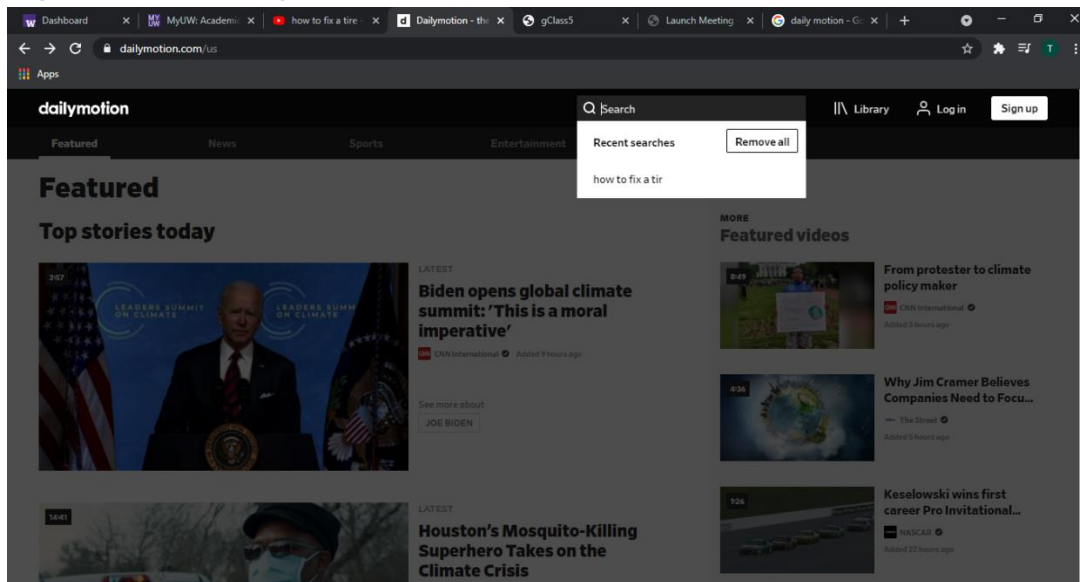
Dashboard × MyUW: Academic × how to fix a tire × Dailymotion - the × gClass5 × Launch Meeting × daily motion - Go × +

dailymotion.com/us

Apps

dailymotion

Search

Library Log in Sign up

Recent searches Remove all

how to fix a tir

Featured News Sports Entertainment

Featured

Top stories today

2:57

LEADERS SUMMIT ON CLIMATE LEADERS SUMMIT ON CLIMATE

LATEST

Biden opens global climate summit: 'This is a moral imperative'

CNN International Added 9 hours ago

See more about

JOE BIDEN

14:41

LATEST

Houston's Mosquito-Killing Superhero Takes on the Climate Crisis

MORE

Featured videos

0:49

From protester to climate policy maker

CNN International

Added 3 hours ago

4:36

Why Jim Cramer Believes Companies Need to Focu...

The Street

Added 5 hours ago

1:26

Keselowski wins first career Pro Invitational...

NASCAR

Added 22 hours ago